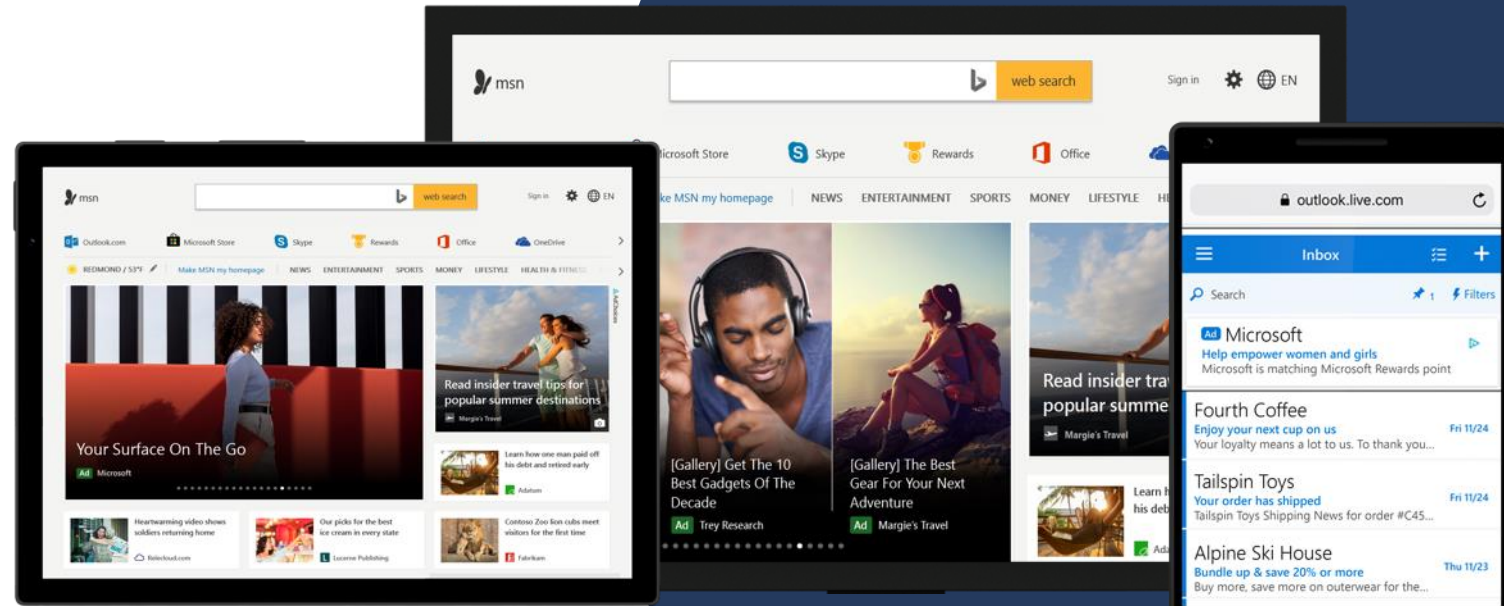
msn
web search
Sign in EN
icrosoft Store Skype Rewards Office
ke MSN my homepage NEWS ENTERTAINMENT SPORTS MONEY LIFESTYLE HE
[Gallery] Get The 10 Best Gadgets Of The Decade
Ad Trey Research
[Gallery] The Best Gear For Your Next Adventure
Ad Margie's Travel
Read insider tra popular summe
Margie's Travel
Learn h his deb
Ada

msn
web search
Sign in EN
Outlook.com Microsoft Store Skype Rewards Office OneDrive
REDMOND / 53°F Make MSN my homepage NEWS ENTERTAINMENT SPORTS MONEY LIFESTYLE HEALTH & FITNESS
Your Surface On The Go
Ad Microsoft
Read insider travel tips for popular summer destinations
Margie's Travel
AdChoices
Learn how one man paid off his debt and retired early
Adatum
Heartwarming video shows soldiers returning home
Relecloud.com
Our picks for the best ice cream in every state
Lucerne Publishing
Contoso Zoo lion cubs meet visitors for the first time
Fabrikam

outlook.live.com
Inbox
Search
Filters
Ad Microsoft
Help empower women and girls
Microsoft is matching Microsoft Rewards point
Fourth Coffee
Enjoy your next cup on us
Fri 11/24
Your loyalty means a lot to us. To thank you...
Tailspin Toys
Your order has shipped
Fri 11/24
Tailspin Toys Shipping News for order #C45...
Alpine Ski House
Bundle up & save 20% or more
Thu 11/23
Buy more, save more on outerwear for the...